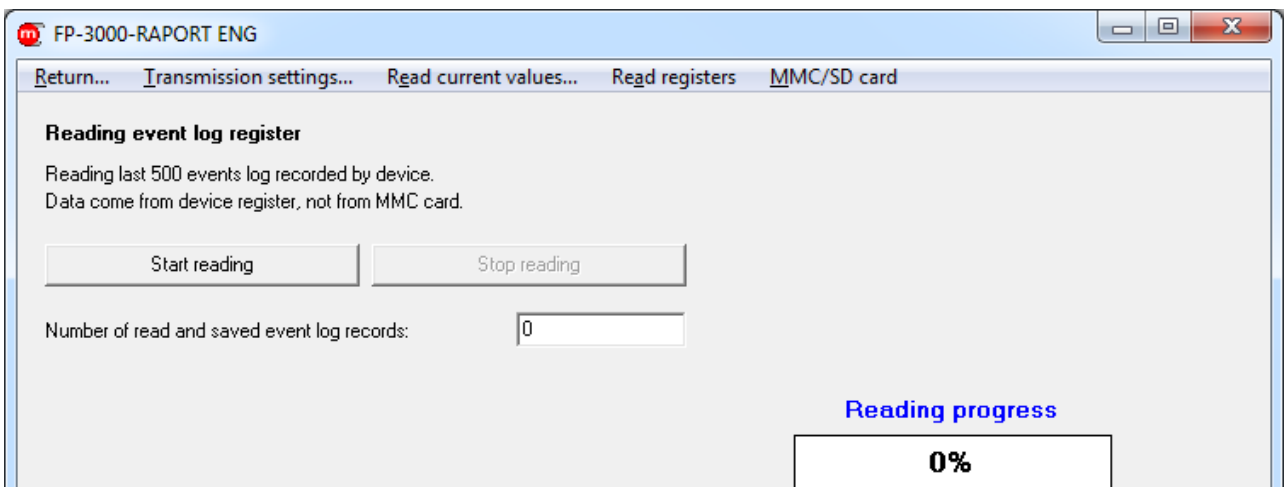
FP-3000-RAPORT ENG

Return... Transmission settings... Read current values... Read registers MMC/SD card

Reading event log register

Reading last 500 events log recorded by device.
Data come from device register, not from MMC card.

Start reading

Stop reading

Number of read and saved event log records: 0

Reading progress

0%